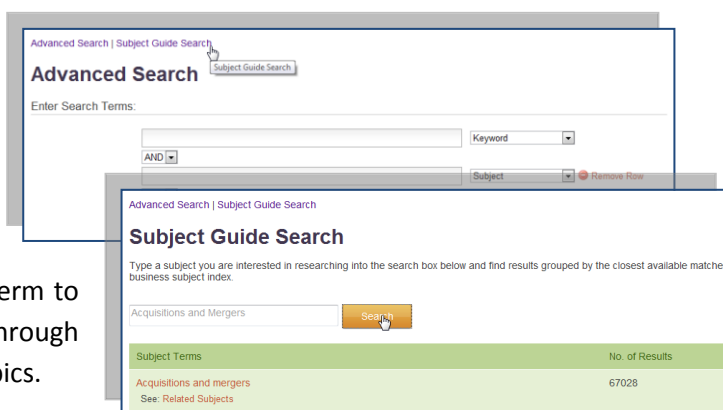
Advanced Search | Subject Guide Search

Subject Guide Search

Advanced Search

Enter Search Terms:

Keyword

AND

Subject

Remove Row

Advanced Search | Subject Guide Search

Subject Guide Search

Type a subject you are interested in researching into the search box below and find results grouped by the closest available matche business subject index.

erm to

hrough

pics.

Acquisitions and Mergers

Search

| Subject Terms | No. of Results |
|---|---|
| Acquisitions and mergers<br>See: Related Subjects | 67028 |